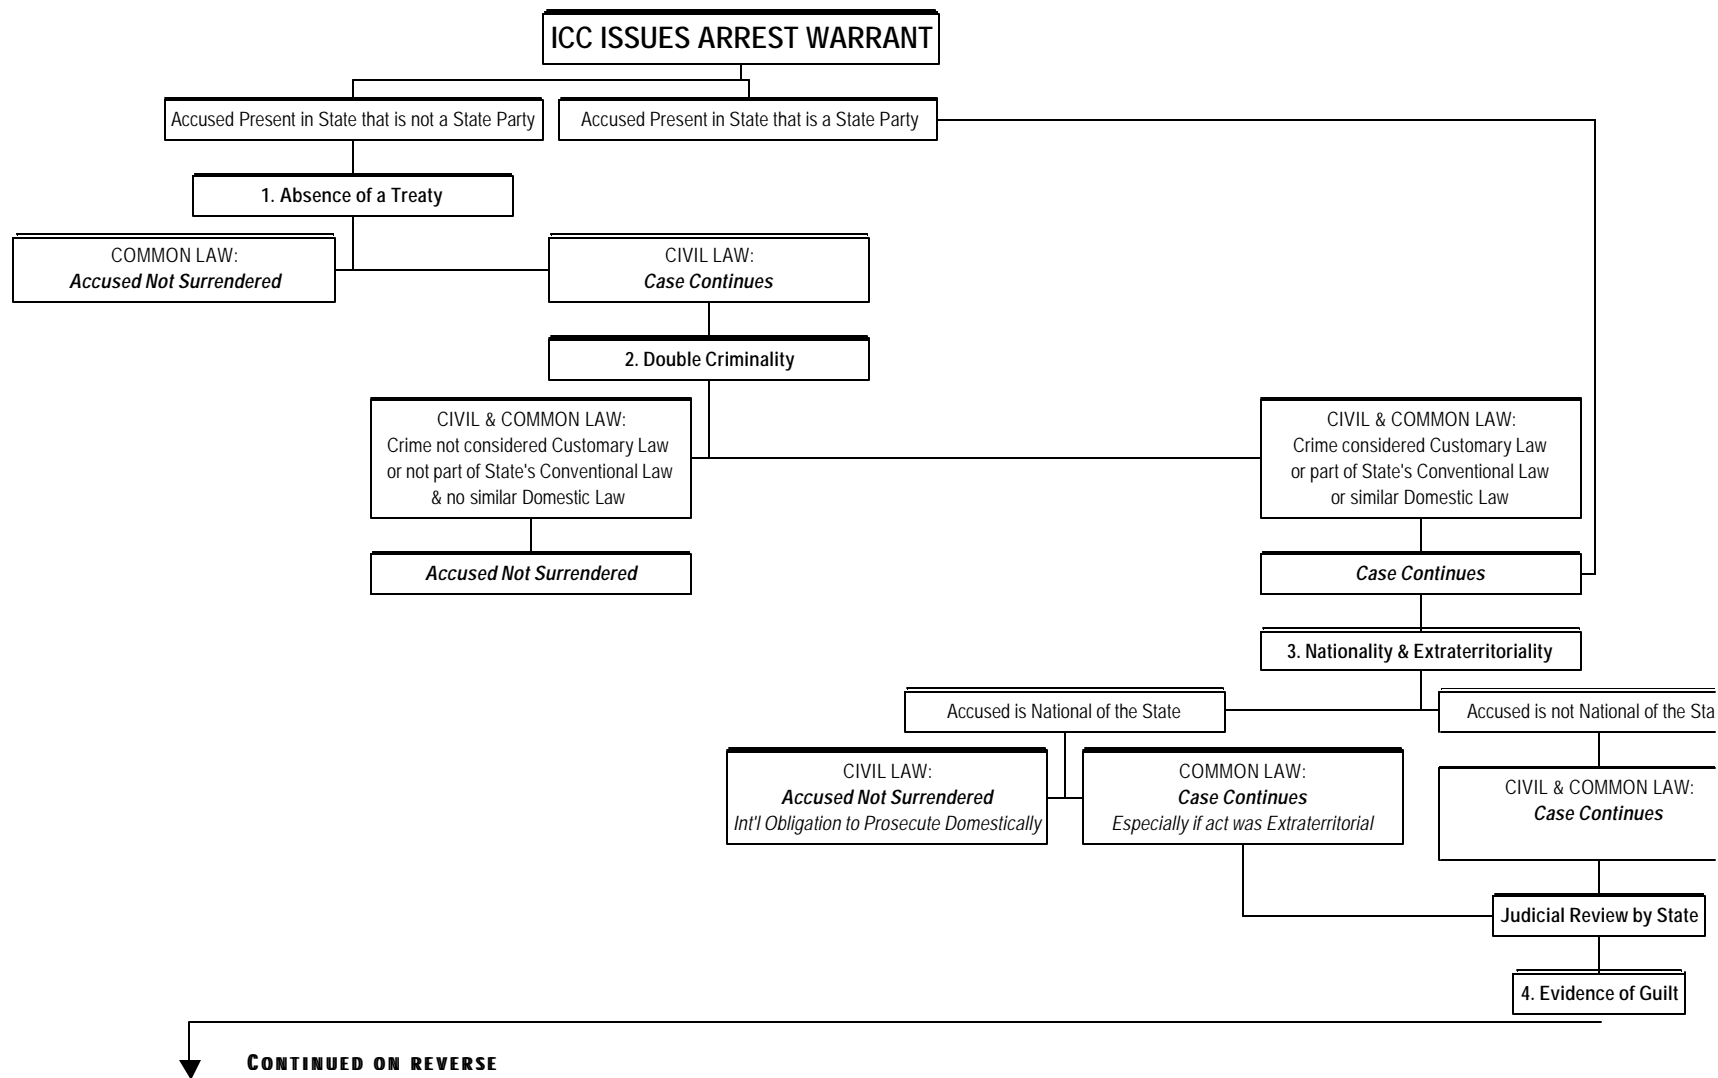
ICC ISSUES ARREST WARRANT

Accused Present in State that is not a State Party

Accused Present in State that is a State Party

1. Absence of a Treaty

COMMON LAW:
*Accused Not Surrendered*

CIVIL LAW:
*Case Continues*

2. Double Criminality

CIVIL & COMMON LAW:
Crime not considered Customary Law or not part of State's Conventional Law & no similar Domestic Law

*Accused Not Surrendered*

CIVIL & COMMON LAW:
Crime considered Customary Law or part of State's Conventional Law or similar Domestic Law

*Case Continues*

3. Nationality & Extraterritoriality

Accused is National of the State

Accused is not National of the Sta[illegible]

CIVIL LAW:
*Accused Not Surrendered*
*Int'l Obligation to Prosecute Domestically*

COMMON LAW:
*Case Continues*
*Especially if act was Extraterritorial*

CIVIL & COMMON LAW:
*Case Continues*

Judicial Review by State

4. Evidence of Guilt

CONTINUED ON REVERSE